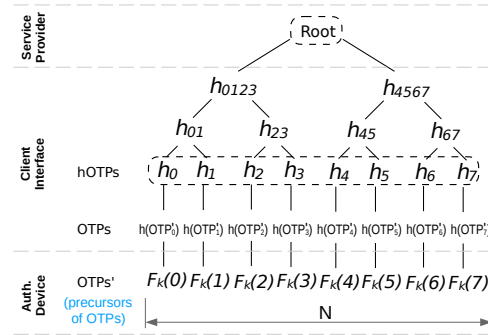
Service Provider

Root

Client Interface

$h_{0123}$

$h_{4567}$

$h_{01}$

$h_{23}$

$h_{45}$

$h_{67}$

hOTPs

$h_0$ $h_1$ $h_2$ $h_3$ $h_4$ $h_5$ $h_6$ $h_7$

OTPs

h(OTP'$_0$) h(OTP'$_1$) h(OTP'$_2$) h(OTP'$_3$) h(OTP'$_4$) h(OTP'$_5$) h(OTP'$_6$) h(OTP'$_7$)

Auth. Device

OTPs'

(precursors of OTPs)

$F_k(0)$ $F_k(1)$ $F_k(2)$ $F_k(3)$ $F_k(4)$ $F_k(5)$ $F_k(6)$ $F_k(7)$

N